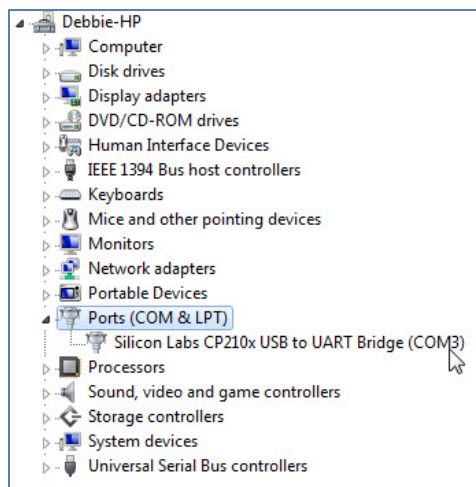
Debbie-HP
Computer
Disk drives
Display adapters
DVD/CD-ROM drives
Human Interface Devices
IEEE 1394 Bus host controllers
Keyboards
Mice and other pointing devices
Monitors
Network adapters
Portable Devices
Ports (COM & LPT)
Silicon Labs CP210x USB to UART Bridge (COM3)
Processors
Sound, video and game controllers
Storage controllers
System devices
Universal Serial Bus controllers